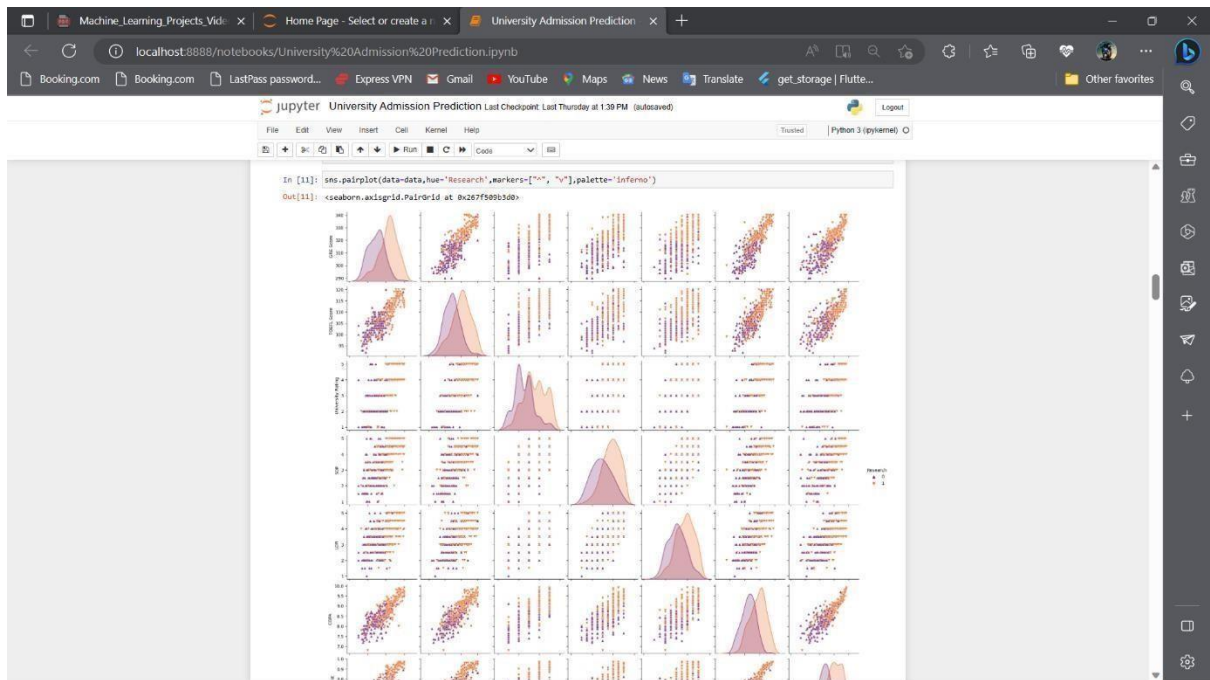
Machine_Learning_Projects_Vide ×
Home Page - Select or create a n ×
University Admission Prediction ×
+

localhost:8888/notebooks/University%20Admission%20Prediction.ipynb

Booking.com
Booking.com
LastPass password...
Express VPN
Gmail
YouTube
Maps
News
Translate
get_storage | Flutte...
Other favorites

Jupyter University Admission Prediction Last Checkpoint: Last Thursday at 1:39 PM (autosaved)
Logout
File Edit View Insert Cell Kernel Help
Trusted
Python 3 (ipykernel)
Run
Code

In [11]: sns.pairplot(data=data,hue='Research',markers=["^", "v"],palette='inferno')
Out[11]: <seaborn.axisgrid.PairGrid at 0x267f509b3d0>

GRE Score
TOEFL Score
University Rating
SOP
LOR
CGPA

Research
0
1